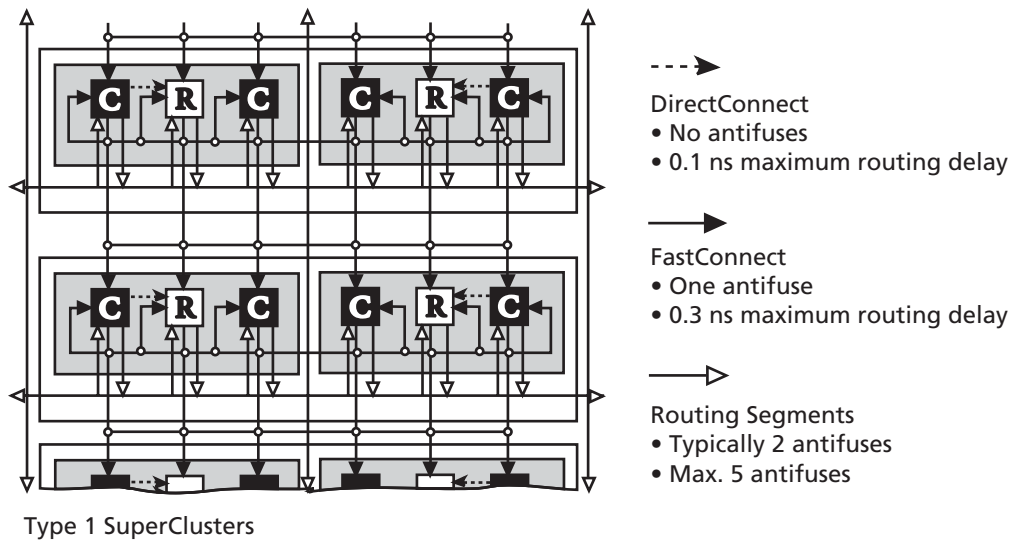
C R C C R C

C R C C R C

DirectConnect
• No antifuses
• 0.1 ns maximum routing delay

FastConnect
• One antifuse
• 0.3 ns maximum routing delay

Routing Segments
• Typically 2 antifuses
• Max. 5 antifuses

Type 1 SuperClusters